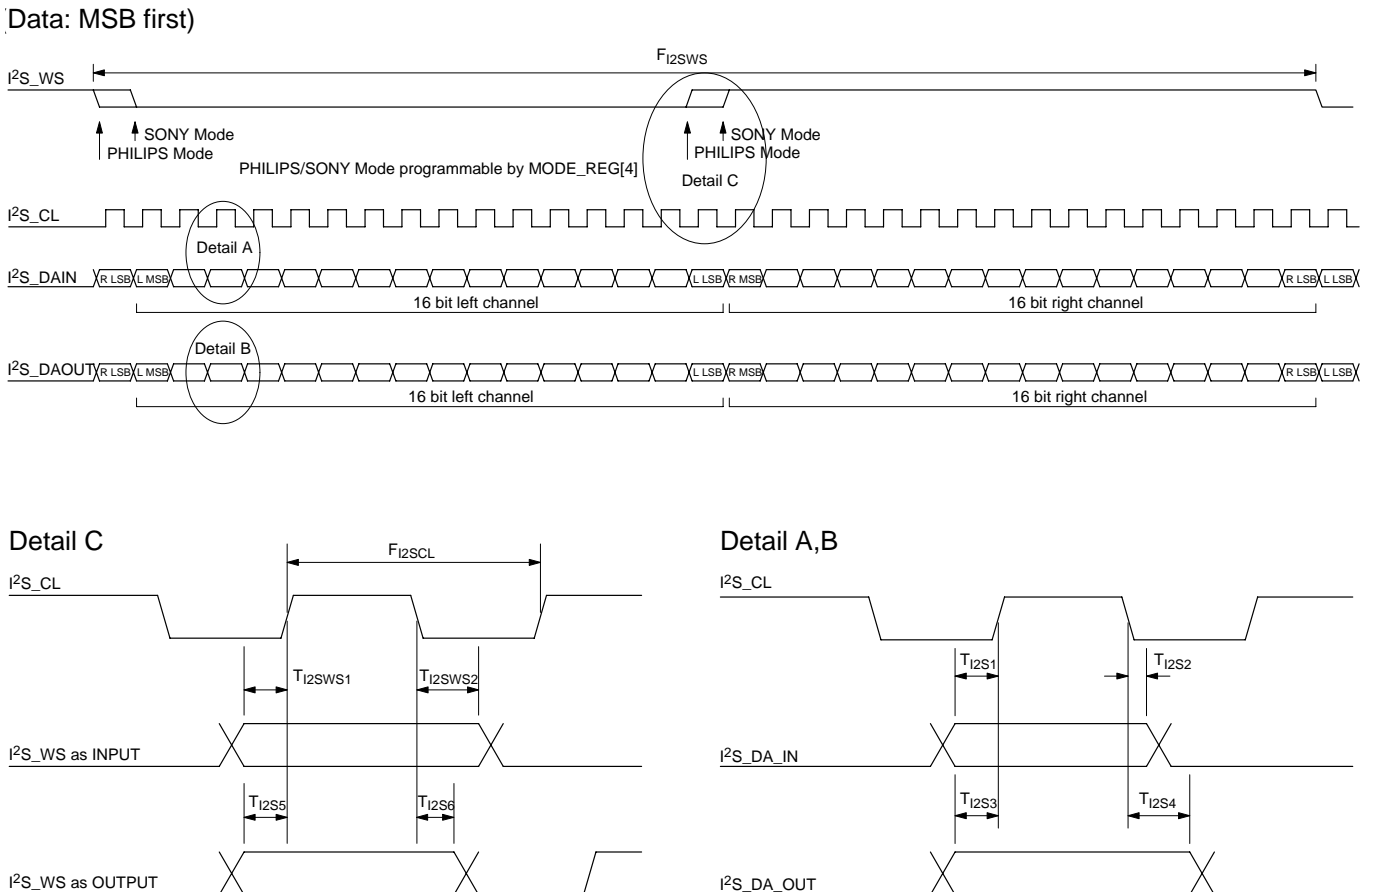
Data: MSB first)

$F_{I2SWS}$

$I^2S$_WS

SONY Mode
PHILIPS Mode

SONY Mode
PHILIPS Mode

PHILIPS/SONY Mode programmable by MODE_REG[4]

Detail C

$I^2S$_CL

Detail A

$I^2S$_DAIN R LSB L MSB L LSB R MSB R LSB L LSB

16 bit left channel

16 bit right channel

Detail B

$I^2S$_DAOUT R LSB L MSB L LSB R MSB R LSB L LSB

16 bit left channel

16 bit right channel

Detail C

$F_{I2SCL}$

$I^2S$_CL

$T_{I2SWS1}$

$T_{I2SWS2}$

$I^2S$_WS as INPUT

$T_{I2S5}$

$T_{I2S6}$

$I^2S$_WS as OUTPUT

Detail A,B

$I^2S$_CL

$T_{I2S1}$

$T_{I2S2}$

$I^2S$_DA_IN

$T_{I2S3}$

$T_{I2S4}$

$I^2S$_DA_OUT